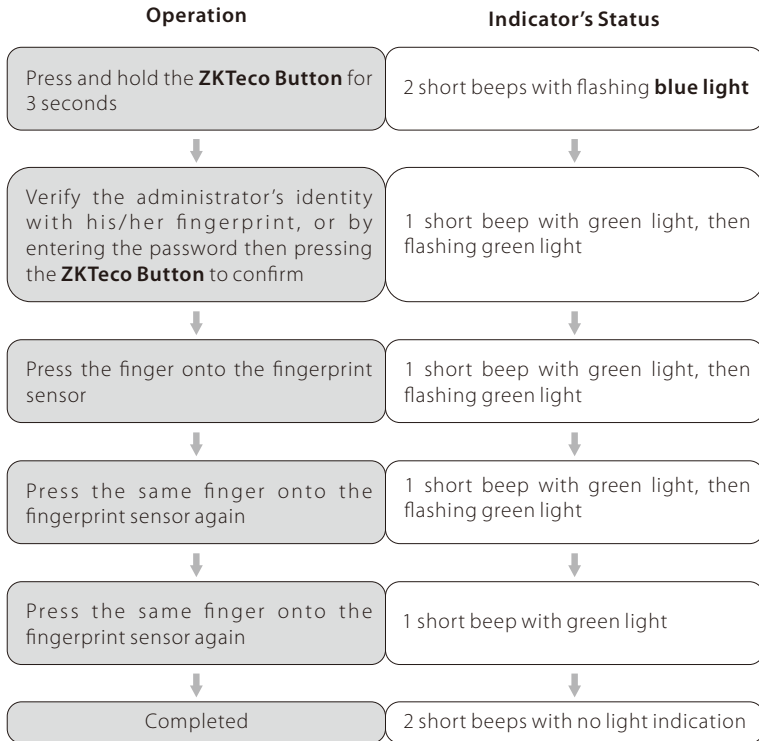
| Operation | Indicator's Status |
|---|---|
| Press and hold the **ZKTeco Button** for 3 seconds | 2 short beeps with flashing **blue light** |
| Verify the administrator's identity with his/her fingerprint, or by entering the password then pressing the **ZKTeco Button** to confirm | 1 short beep with green light, then flashing green light |
| Press the finger onto the fingerprint sensor | 1 short beep with green light, then flashing green light |
| Press the same finger onto the fingerprint sensor again | 1 short beep with green light, then flashing green light |
| Press the same finger onto the fingerprint sensor again | 1 short beep with green light |
| Completed | 2 short beeps with no light indication |